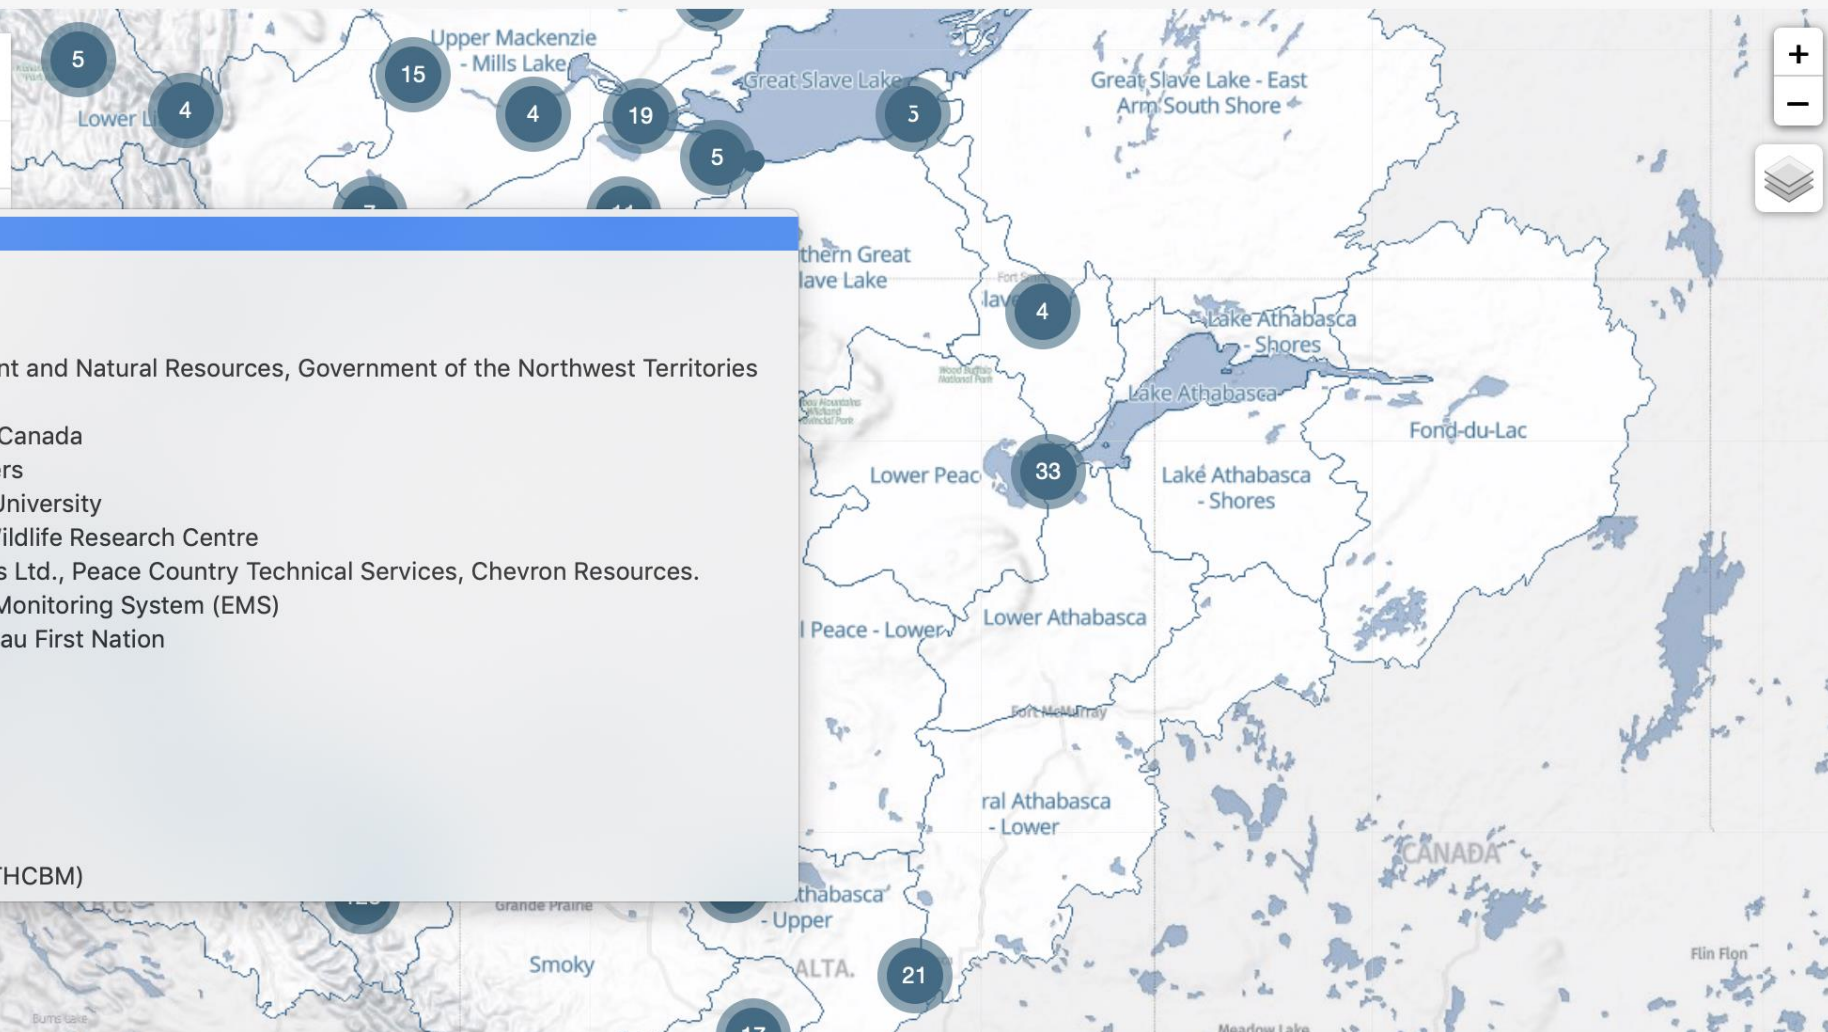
5
4
Lower L
15
Upper Mackenzie - Mills Lake
4
19
5
Great Slave Lake
5
Great Slave Lake - East Arm South Shore
+
−

nt and Natural Resources, Government of the Northwest Territories
Canada
rs
University
ildlife Research Centre
s Ltd., Peace Country Technical Services, Chevron Resources.
Monitoring System (EMS)
au First Nation
THCBM)

thern Great
lave Lake
Fort
lave
4
Lake Athabasca - Shores
Lake Athabasca
Wood Buffalo National Park
Lower Peac
33
Lake Athabasca - Shores
Fond-du-Lac
l Peace - Lower
Lower Athabasca
Fort McMurray
ral Athabasca - Lower
CANADA
thabasca - Upper
Grande Prairie
Smoky
ALTA.
21
Flin Flon
Burns Lake
Meadow Lake